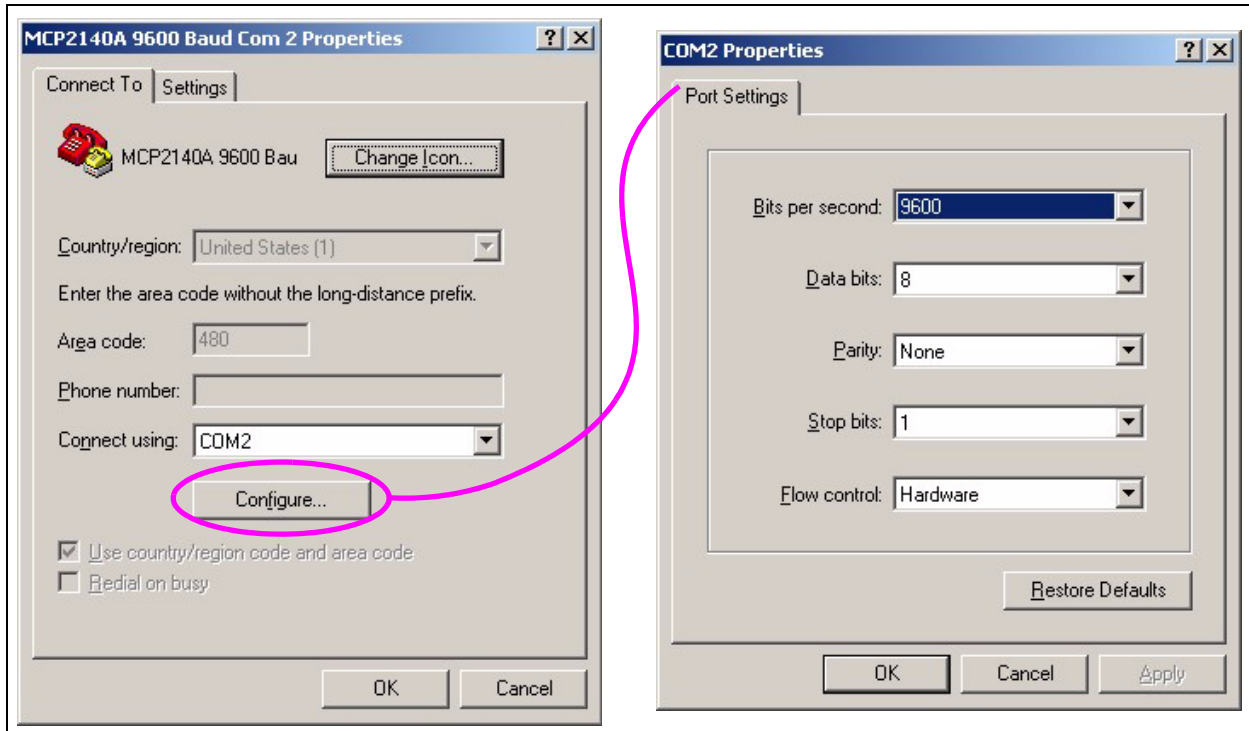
MCP2140A 9600 Baud Com 2 Properties
? X

Connect To | Settings

MCP2140A 9600 Bau
Change Icon...

Country/region: United States (1)

Enter the area code without the long-distance prefix.

Area code: 480

Phone number:

Connect using: COM2

Configure...

Use country/region code and area code
Redial on busy

OK | Cancel

COM2 Properties
? X

Port Settings

Bits per second: 9600

Data bits: 8

Parity: None

Stop bits: 1

Flow control: Hardware

Restore Defaults

OK | Cancel | Apply